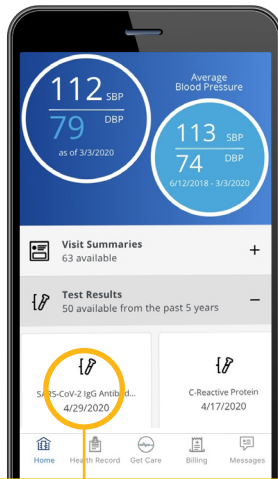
112 SBP
79 DBP
as of 3/3/2020

Average Blood Pressure
113 SBP
74 DBP
6/12/2018 - 3/3/2020

Visit Summaries
63 available
+

Test Results
50 available from the past 5 years
−

SARS-CoV-2 IgG Antibod...
4/29/2020

C-Reactive Protein
4/17/2020

Home
Health Record
Get Care
Billing
Messages